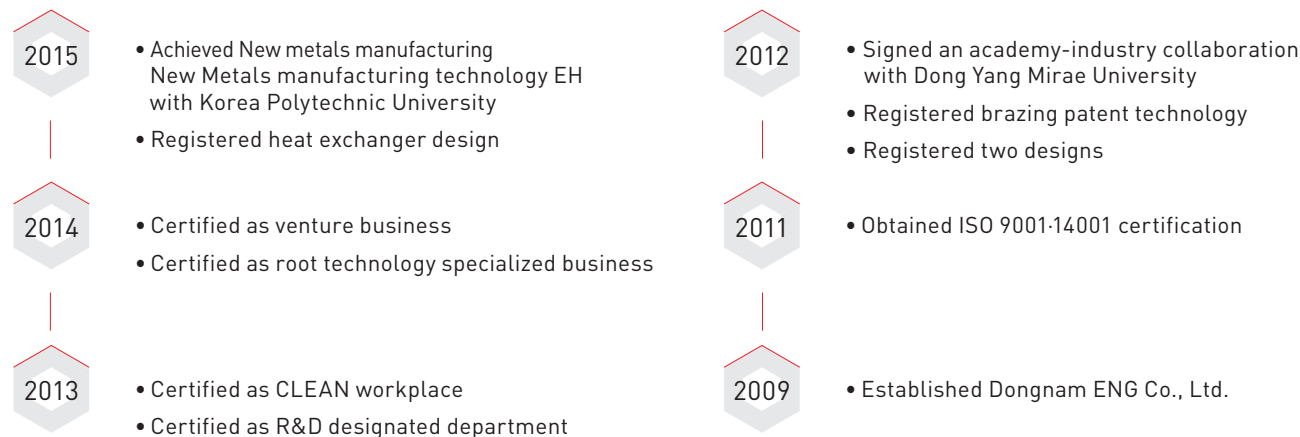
2015

• Achieved New metals manufacturing New Metals manufacturing technology EH with Korea Polytechnic University

• Registered heat exchanger design

2014

• Certified as venture business

• Certified as root technology specialized business

2013

• Certified as CLEAN workplace

• Certified as R&D designated department

2012

• Signed an academy-industry collaboration with Dong Yang Mirae University

• Registered brazing patent technology

• Registered two designs

2011

• Obtained ISO 9001·14001 certification

2009

• Established Dongnam ENG Co., Ltd.